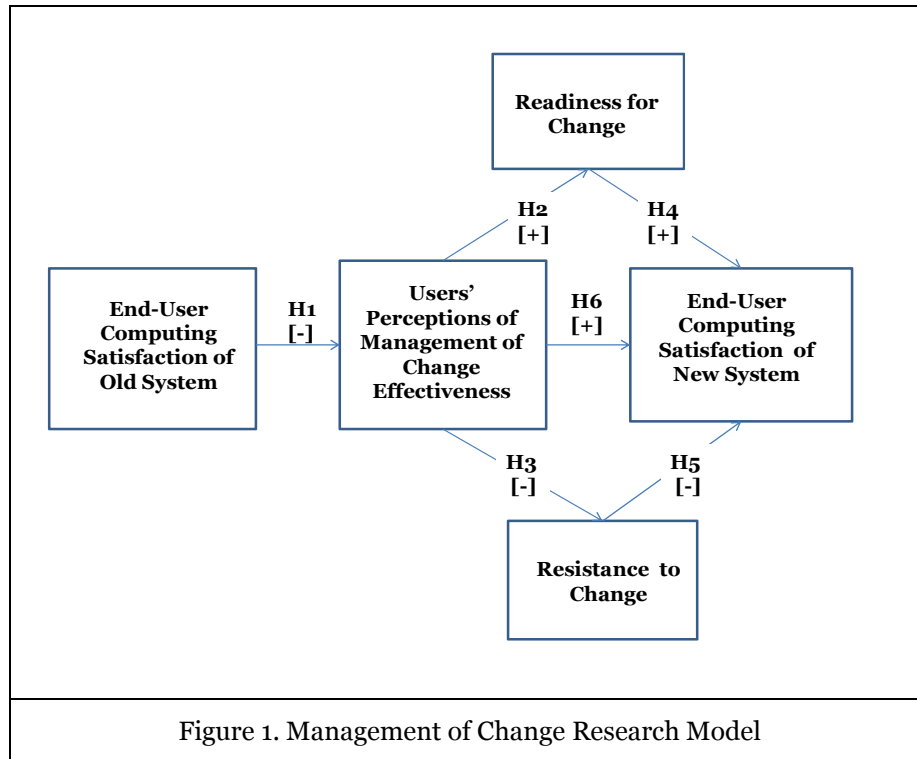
Readiness for Change

H2 [+]

H4 [+]

End-User Computing Satisfaction of Old System

H1 [-]

Users' Perceptions of Management of Change Effectiveness

H6 [+]

End-User Computing Satisfaction of New System

H3 [-]

H5 [-]

Resistance to Change

Figure 1. Management of Change Research Model